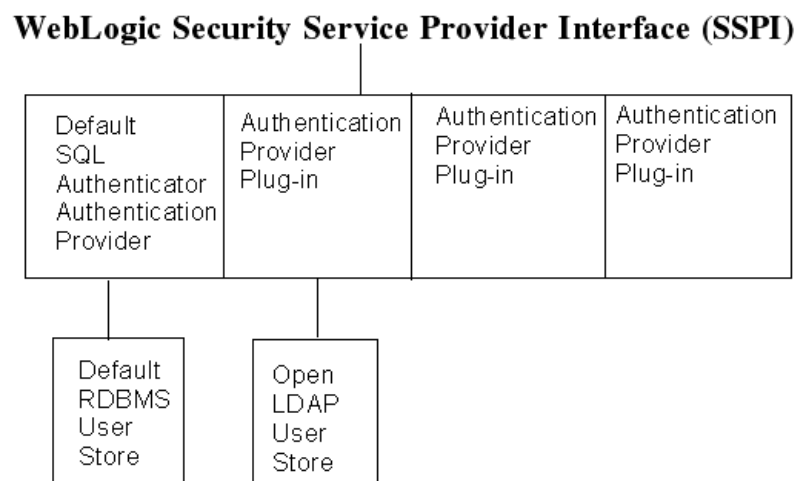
WebLogic Security Service Provider Interface (SSPI)

Default SQL Authenticator Authentication Provider

Authentication Provider Plug-in

Authentication Provider Plug-in

Authentication Provider Plug-in

Default RDBMS User Store

Open LDAP User Store